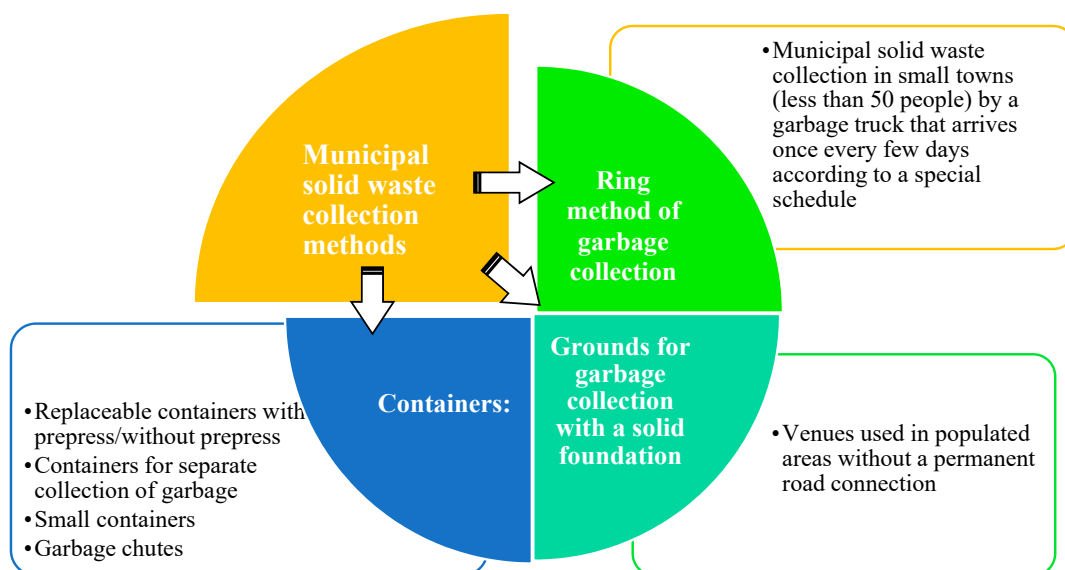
Municipal solid waste collection methods

Ring method of garbage collection

•Municipal solid waste collection in small towns (less than 50 people) by a garbage truck that arrives once every few days according to a special schedule

Containers:

•Replaceable containers with prepress/without prepress
•Containers for separate collection of garbage
•Small containers
•Garbage chutes

Grounds for garbage collection with a solid foundation

•Venues used in populated areas without a permanent road connection